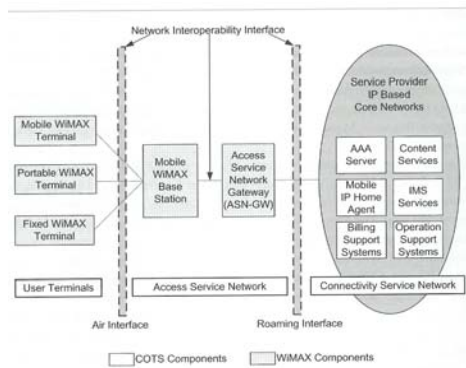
Network Interoperability Interface

Service Provider IP Based Core Networks

Mobile WiMAX Terminal

Portable WiMAX Terminal

Fixed WiMAX Terminal

Mobile WiMAX Base Station

Access Service Network Gateway (ASN-GW)

AAA Server

Content Services

Mobile IP Home Agent

IMS Services

Billing Support Systems

Operation Support Systems

User Terminals

Access Service Network

Connectivity Service Network

Air Interface

Roaming Interface

COTS Components

WiMAX Components